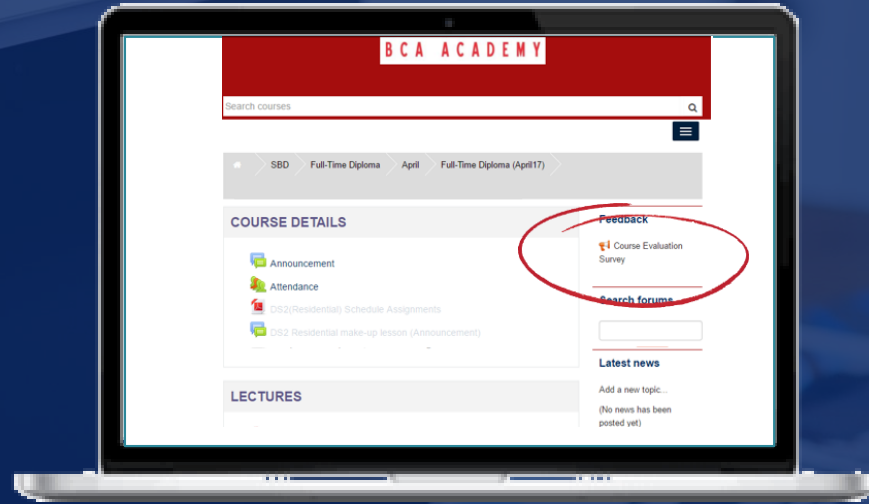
BCA ACADEMY

Search courses

SBD Full-Time Diploma April Full-Time Diploma (April17)

COURSE DETAILS

Announcement

Attendance

DS2(Residential) Schedule Assignments

DS2 Residential make-up lesson (Announcement)

LECTURES

Feedback

Course Evaluation Survey

Search forums

Latest news

Add a new topic...

(No news has been posted yet)